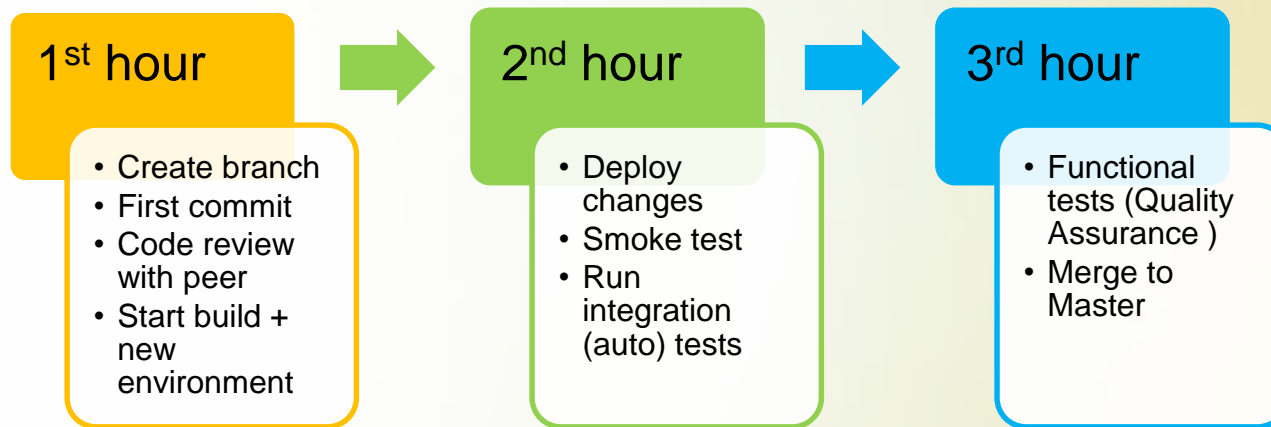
1st hour

- Create branch
- First commit
- Code review with peer
- Start build + new environment

2nd hour

- Deploy changes
- Smoke test
- Run integration (auto) tests

3rd hour

- Functional tests (Quality Assurance )
- Merge to Master